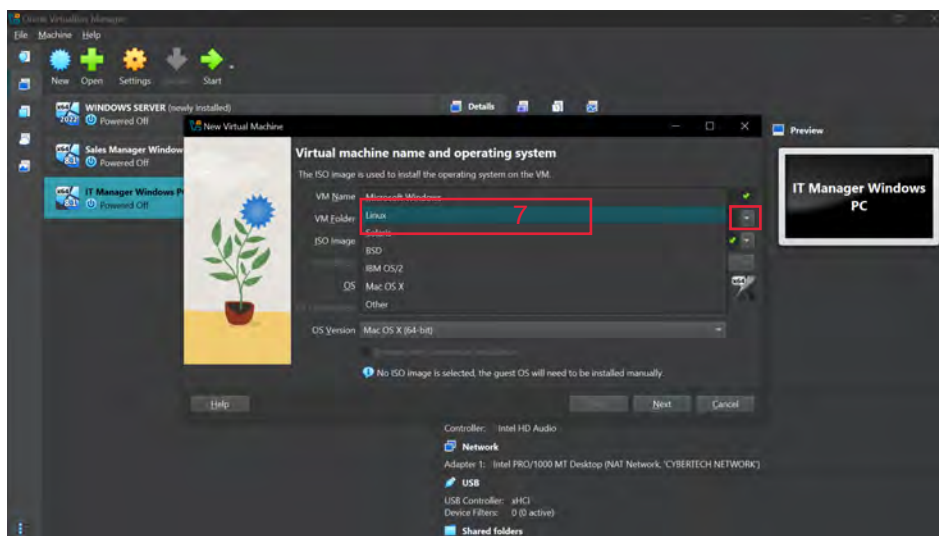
Oracle VirtualBox Manager

File Machine Help

New Open Settings Discard Start

WINDOWS SERVER (newly installed)
2022 Powered Off

Sales Manager Window
Powered Off

IT Manager Windows P
Powered Off

Details

Preview

IT Manager Windows PC

New Virtual Machine

Virtual machine name and operating system

The ISO image is used to install the operating system on the VM.

VM Name Microsoft Windows
VM Folder Linux
ISO Image Solaris
BSD
IBM OS/2
OS Mac OS X
Other

7

OS Version Mac OS X (64-bit)

No ISO image is selected, the guest OS will need to be installed manually

Help Back Next Cancel

Controller: Intel HD Audio

Network

Adapter 1: Intel PRO/1000 MT Desktop (NAT Network, 'CYBERTECH NETWORK')

USB

USB Controller: xHCI
Device Filters: 0 (0 active)

Shared folders